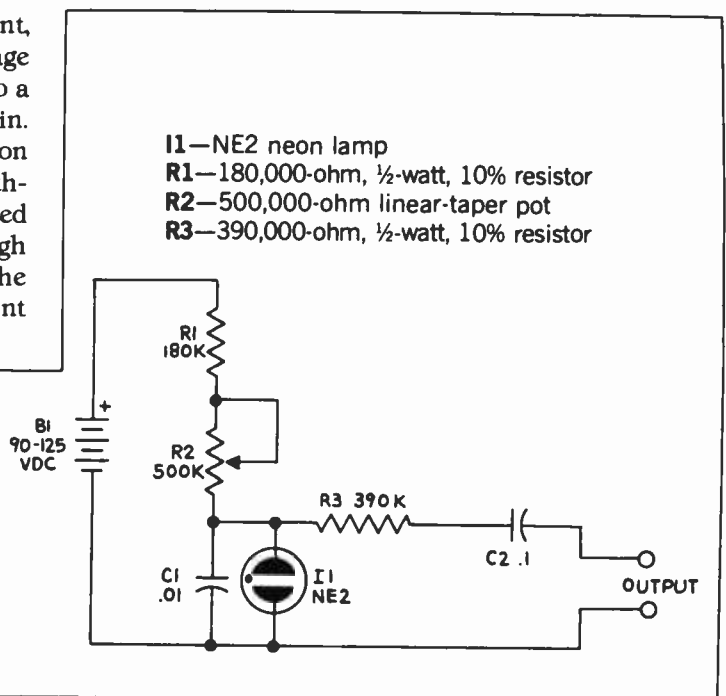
nt, ge o a in. on h- ed gh he nt

I1—NE2 neon lamp
R1—180,000-ohm, ½-watt, 10% resistor
R2—500,000-ohm linear-taper pot
R3—390,000-ohm, ½-watt, 10% resistor

R1 180K

B1 90-125 VDC

+

R2 500K

R3 390K

C2 .1

C1 .01

I1 NE2

OUTPUT